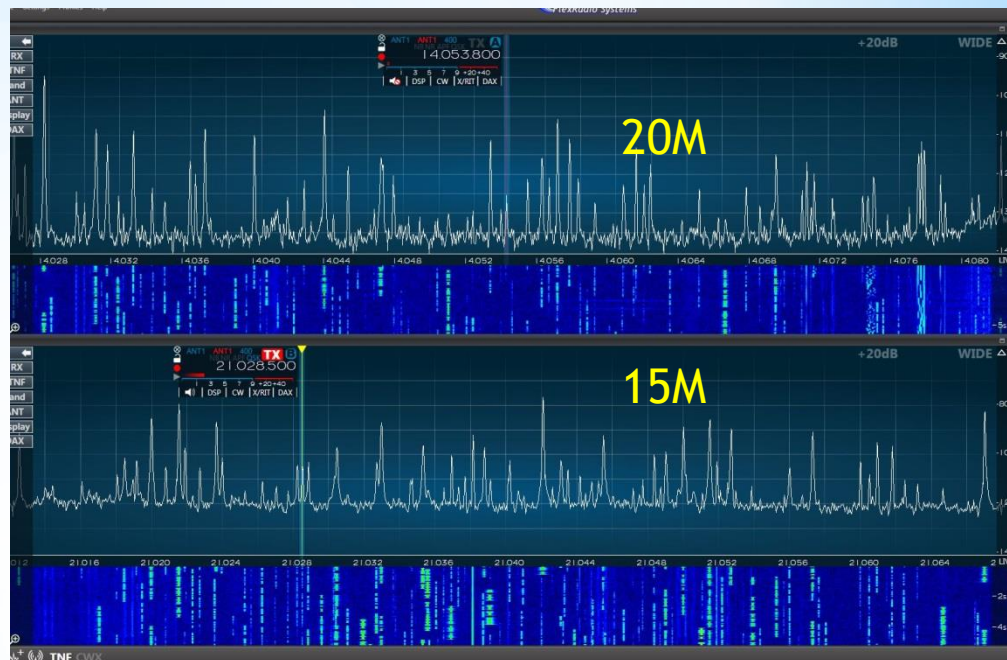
FlexRadio Systems

RX
TNF
and
ANT
splay
DAX

ANT1 ANT1 400
TX A
14.053.800
1 3 5 7 9 +20 +40
DSP CW X/RIT DAX

+20dB WIDE

20M

14.028 14.032 14.036 14.040 14.044 14.048 14.052 14.056 14.060 14.064 14.068 14.072 14.076 14.080

RX
TNF
and
ANT
splay
DAX

ANT1 ANT1 400
TX B
21.028.500
1 3 5 7 9 +20 +40
DSP CW X/RIT DAX

+20dB WIDE

15M

012 21.016 21.020 21.024 21.028 21.032 21.036 21.040 21.044 21.048 21.052 21.056 21.060 21.064

TNF CWX